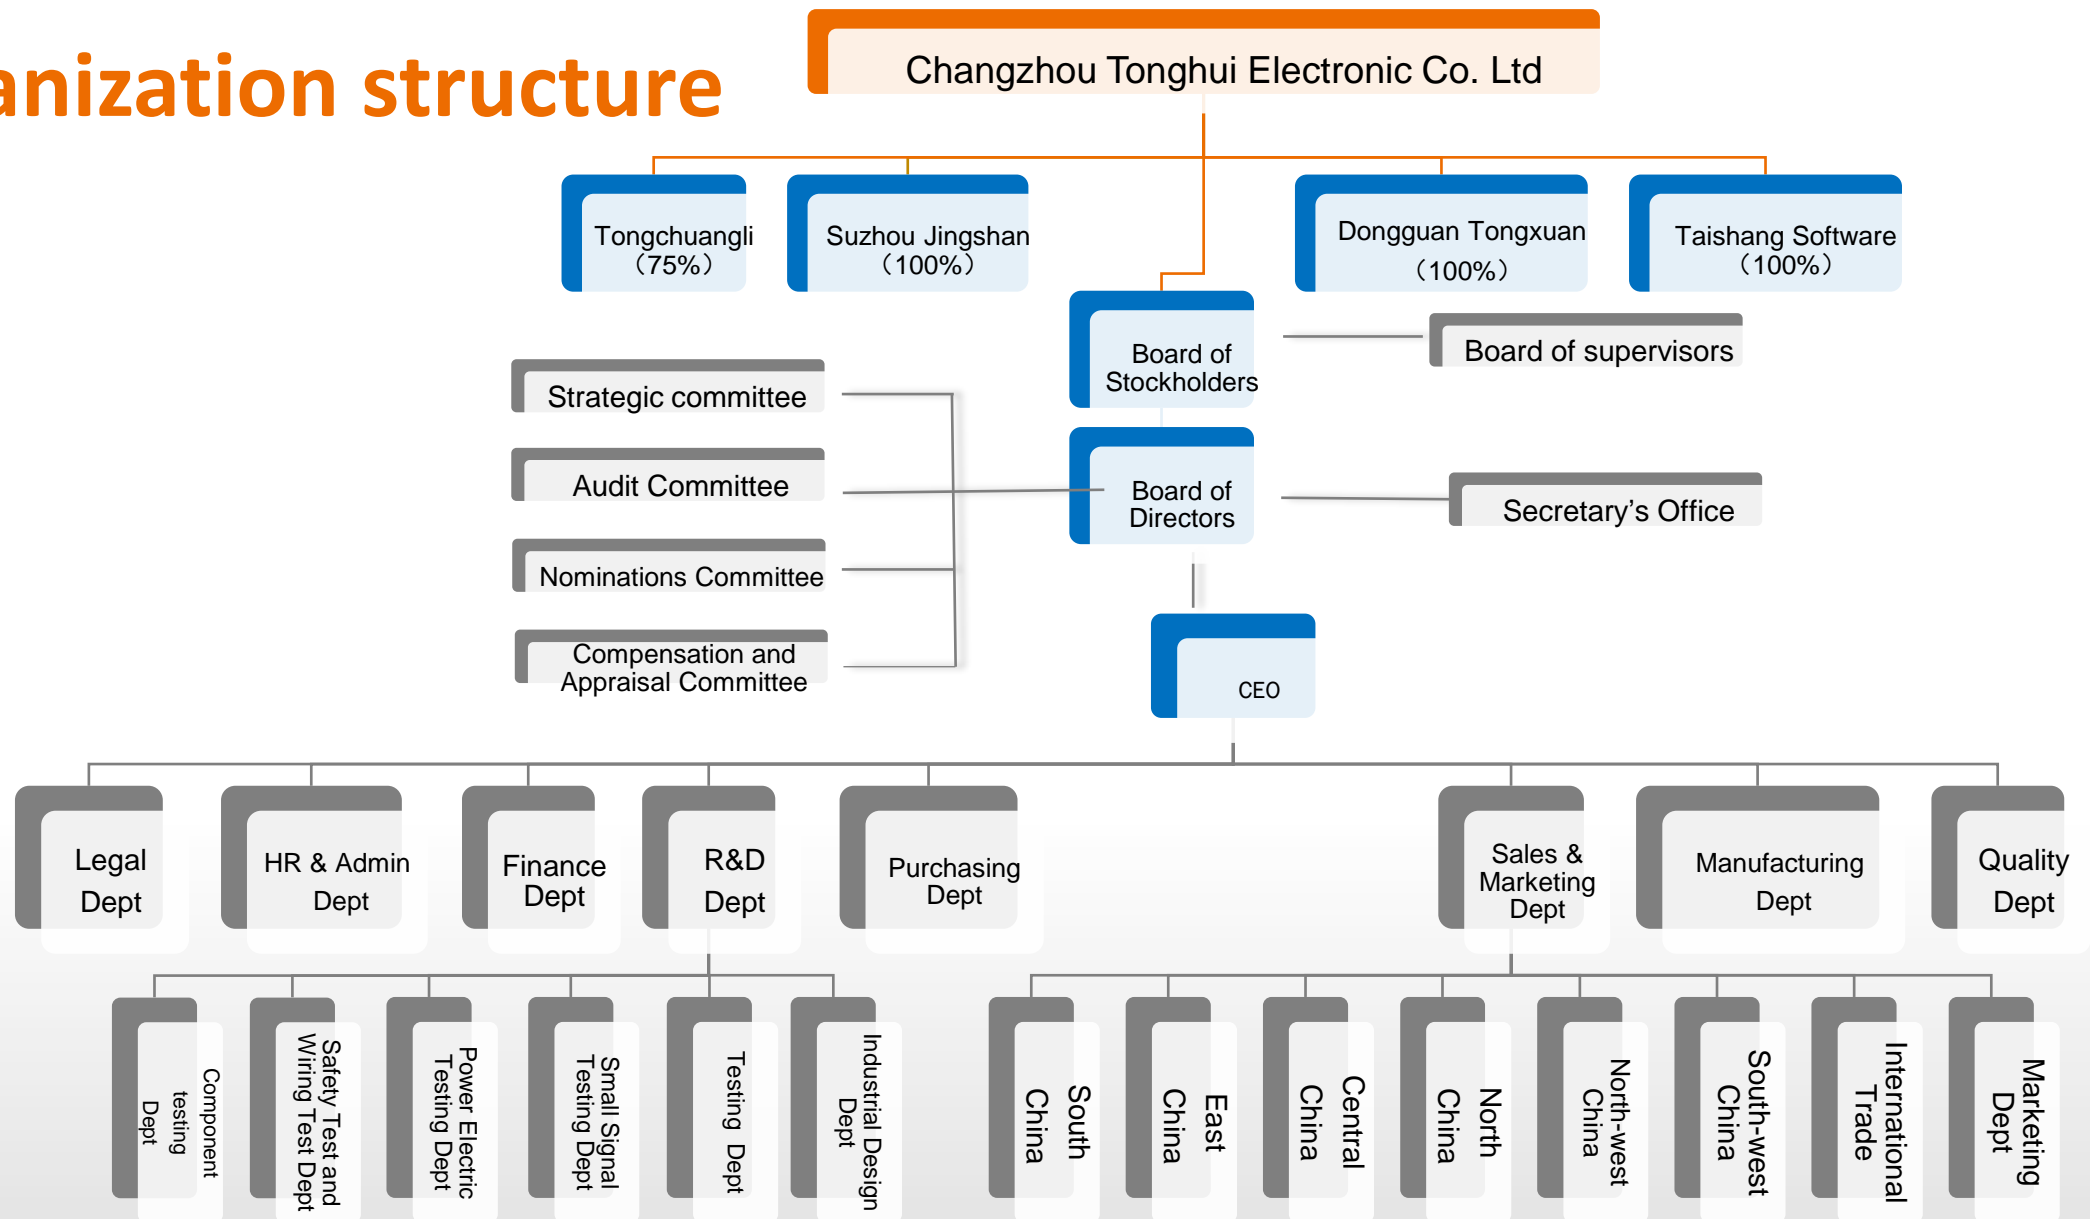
anization structure

Changzhou Tonghui Electronic Co. Ltd

Tongchuangli (75%)

Suzhou Jingshan (100%)

Dongguan Tongxuan (100%)

Taishang Software (100%)

Board of Stockholders

Board of supervisors

Strategic committee

Audit Committee

Nominations Committee

Compensation and Appraisal Committee

Board of Directors

Secretary's Office

CEO

Legal Dept

HR & Admin Dept

Finance Dept

R&D Dept

Purchasing Dept

Sales & Marketing Dept

Manufacturing Dept

Quality Dept

Component testing Dept

Safety Test and Wiring Test Dept

Power Electric Testing Dept

Small Signal Testing Dept

Testing Dept

Industrial Design Dept

South China

East China

Central China

North China

North-west China

South-west China

International Trade

Marketing Dept